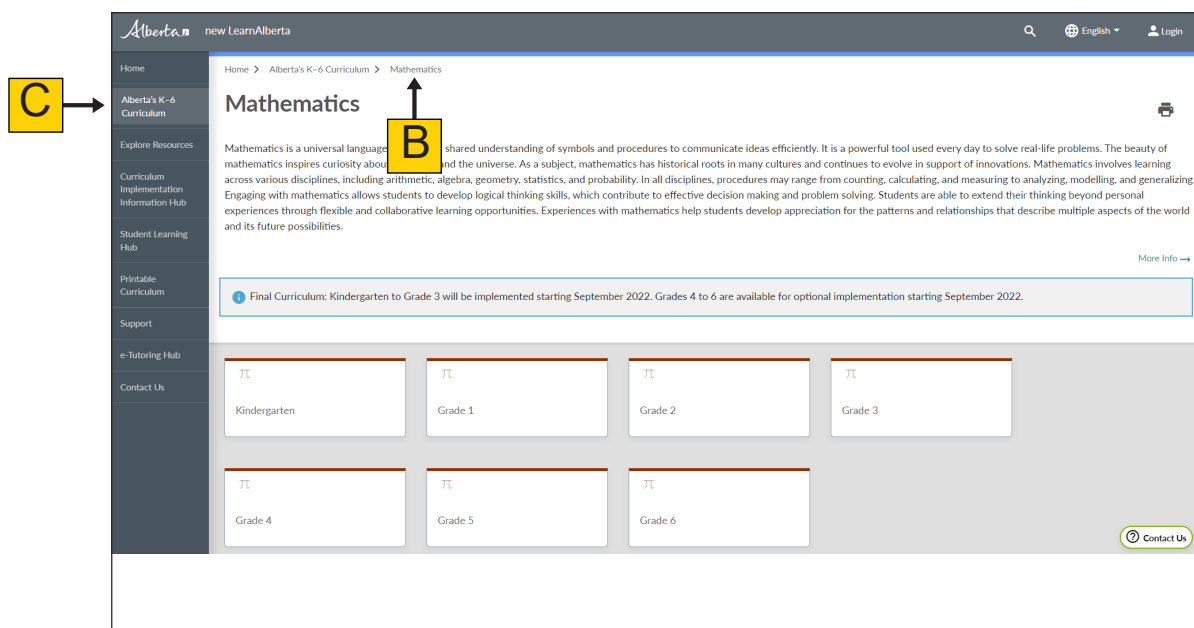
Alberta new LearnAlberta

English Login

Home

Alberta's K–6 Curriculum

Explore Resources

Curriculum Implementation Information Hub

Student Learning Hub

Printable Curriculum

Support

e-Tutoring Hub

Contact Us

C

Home > Alberta's K–6 Curriculum > Mathematics

B

Mathematics

Mathematics is a universal language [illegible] shared understanding of symbols and procedures to communicate ideas efficiently. It is a powerful tool used every day to solve real-life problems. The beauty of mathematics inspires curiosity abou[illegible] and the universe. As a subject, mathematics has historical roots in many cultures and continues to evolve in support of innovations. Mathematics involves learning across various disciplines, including arithmetic, algebra, geometry, statistics, and probability. In all disciplines, procedures may range from counting, calculating, and measuring to analyzing, modelling, and generalizing. Engaging with mathematics allows students to develop logical thinking skills, which contribute to effective decision making and problem solving. Students are able to extend their thinking beyond personal experiences through flexible and collaborative learning opportunities. Experiences with mathematics help students develop appreciation for the patterns and relationships that describe multiple aspects of the world and its future possibilities.

More Info →

Final Curriculum: Kindergarten to Grade 3 will be implemented starting September 2022. Grades 4 to 6 are available for optional implementation starting September 2022.

π Kindergarten

π Grade 1

π Grade 2

π Grade 3

π Grade 4

π Grade 5

π Grade 6

Contact Us